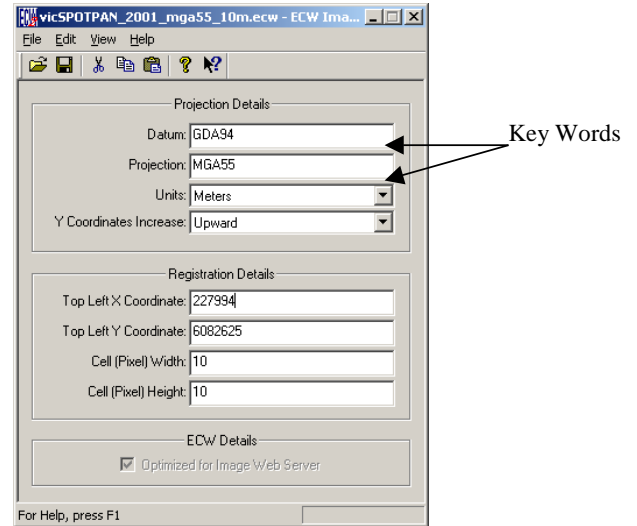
vicSPOTPAN_2001_mga55_10m.ecw - ECW Ima...

File Edit View Help

Projection Details

Datum: GDA94

Projection: MGA55

Units: Meters

Y Coordinates Increase: Upward

Key Words

Registration Details

Top Left X Coordinate: 227994

Top Left Y Coordinate: 6082625

Cell (Pixel) Width: 10

Cell (Pixel) Height: 10

ECW Details

Optimized for Image Web Server

For Help, press F1